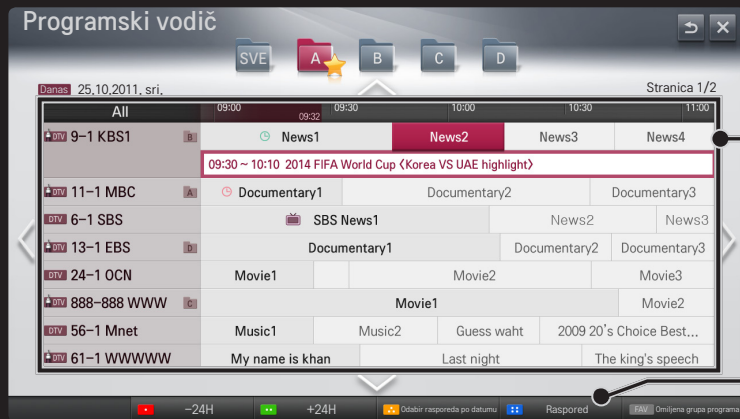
Programski vodič

SVE A B C D

Danas 25.10.2011. sri.

Stranica 1/2

| All | 09:00 09:32 | 09:30 | 10:00 | 10:30 | 11:00 |
|---|---|---|---|---|---|
| DTV 9–1 KBS1 B | News1 | News2 | News3 | News4 | |
| | 09:30 ~ 10:10 2014 FIFA World Cup <Korea VS UAE highlight> | | | | |
| DTV 11–1 MBC A | Documentary1 | Documentary2 | Documentary3 | | |
| DTV 6–1 SBS | SBS News1 | News2 | News3 | | |
| DTV 13–1 EBS D | Documentary1 | Documentary2 | Documentary3 | | |
| DTV 24–1 OCN | Movie1 | Movie2 | Movie3 | | |
| DTV 888–888 WWW C | Movie1 | Movie2 | | | |
| DTV 56–1 Mnet | Music1 | Music2 | Guess waht | 2009 20's Choice Best... | |
| DTV 61–1 WWWWW | My name is khan | Last night | The king's speech | | |

–24H +24H Odabir rasporeda po datumu Raspored FAV Omiljena grupa programa